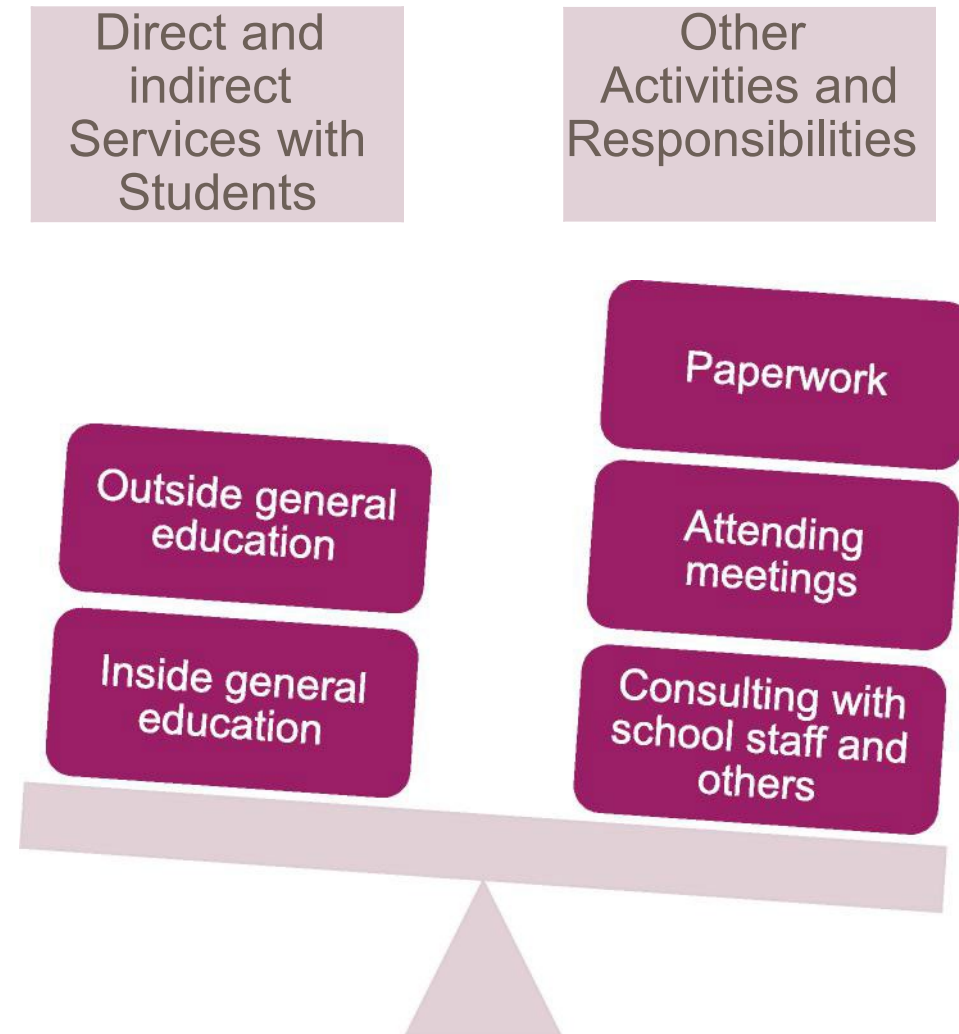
Direct and indirect Services with Students

Other Activities and Responsibilities

Paperwork

Outside general education

Attending meetings

Inside general education

Consulting with school staff and others